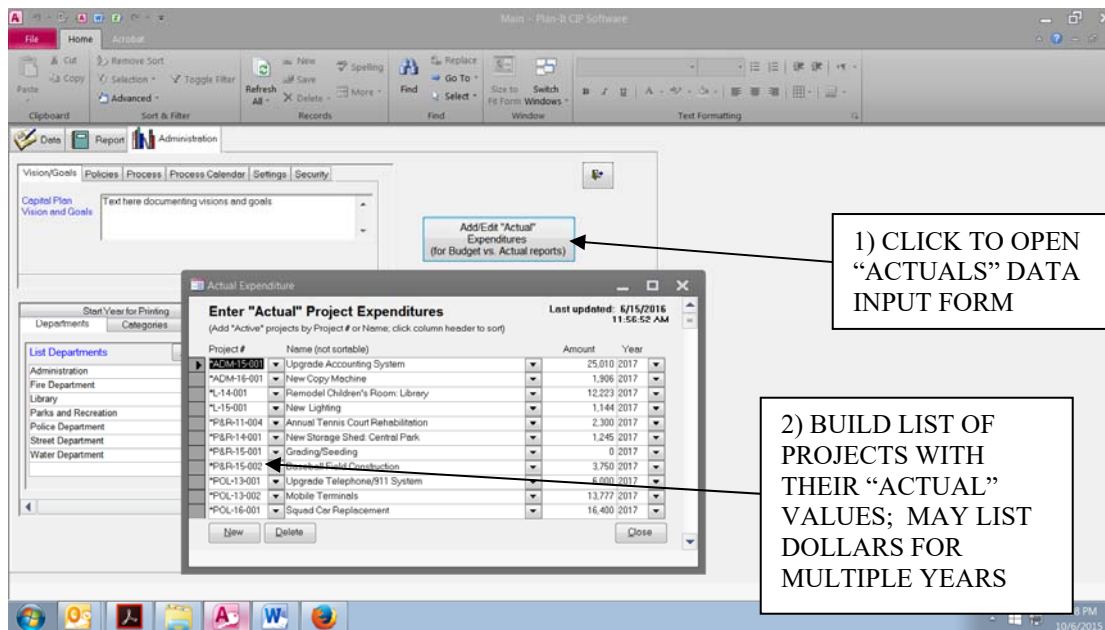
Main - Plan-It CIP Software

File Home Acrobat

Cut Copy Paste Remove Sort Selection Toggle Filter Advanced Refresh All New Save Delete Spelling More Find Replace Go To Select Size to Fit Form Switch Windows

Clipboard Sort & Filter Records Find Window Text Formatting

Data Report Administration

Vision/Goals Policies Process Process Calendar Settings Security

Capital Plan Vision and Goals

Text here documenting visions and goals

Add/Edit "Actual" Expenditures (for Budget vs. Actual reports)

1) CLICK TO OPEN "ACTUALS" DATA INPUT FORM

Start Year for Printing

Departments Categories

List Departments

Administration
Fire Department
Library
Parks and Recreation
Police Department
Street Department
Water Department

Actual Expenditure

Enter "Actual" Project Expenditures

Last updated: 6/15/2016 11:56:52 AM

(Add "Active" projects by Project # or Name; click column header to sort)

| Project # | Name (not sortable) | Amount | Year |
|---|---|---|---|
| *ADM-15-001 | Upgrade Accounting System | 25,010 | 2017 |
| *ADM-16-001 | New Copy Machine | 1,906 | 2017 |
| *L-14-001 | Remodel Children's Room: Library | 12,223 | 2017 |
| *L-15-001 | New Lighting | 1,144 | 2017 |
| *P&R-11-004 | Annual Tennis Court Rehabilitation | 2,300 | 2017 |
| *P&R-14-001 | New Storage Shed: Central Park | 1,245 | 2017 |
| *P&R-15-001 | Grading/Seeding | 0 | 2017 |
| *P&R-15-002 | Baseball Field Construction | 3,750 | 2017 |
| *POL-13-001 | Upgrade Telephone/911 System | 5,000 | 2017 |
| *POL-13-002 | Mobile Terminals | 13,777 | 2017 |
| *POL-16-001 | Squad Car Replacement | 16,400 | 2017 |

New Delete Close

2) BUILD LIST OF PROJECTS WITH THEIR "ACTUAL" VALUES; MAY LIST DOLLARS FOR MULTIPLE YEARS

8 PM 10/6/2015